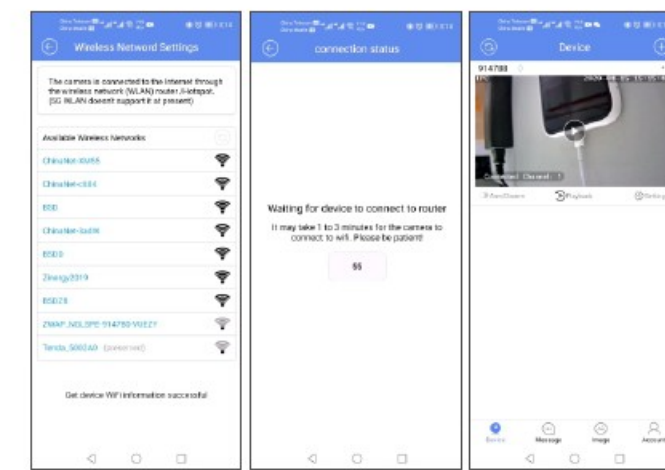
Wireless Netword Settings

The camera is connected to the Internet through the wireless network (WLAN) router / Hotspot. (5G WLAN doesn't support it at present)

Available Wireless Networks

ChinaNet-XU6S

ChinaNet-c3X4

BSD

ChinaNet-9aDN

BSD3

Zinergy2019

BSD28

ZMAP_NOLSPE-914780-VGEZY

Tenda_5000A0 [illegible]

Get device WiFi information successful

connection status

Waiting for device to connect to router

It may take 1 to 3 minutes for the camera to connect to wifi. Please be patient!

55

Device

914788

2020-08-25 15:15:40

Connected Channel: 1

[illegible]

Playback

Setting

Device

Message

Image

Account